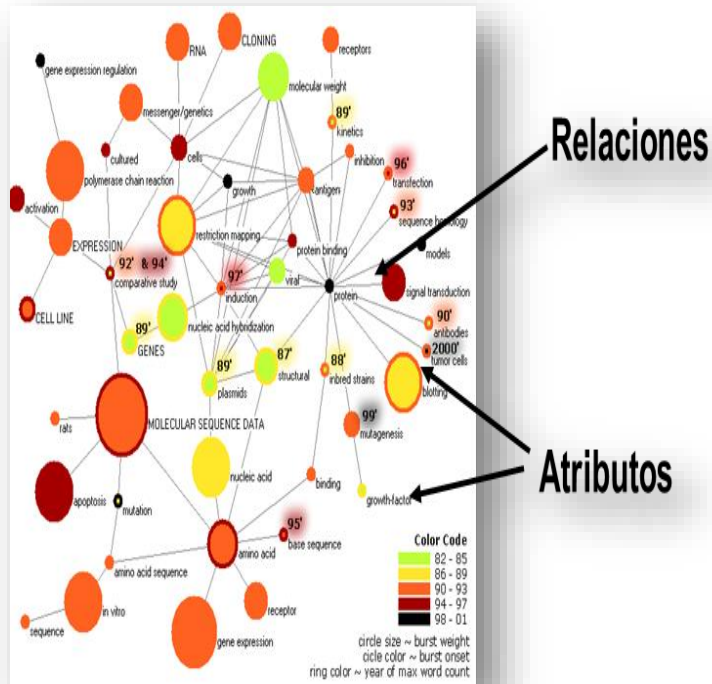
gene expression regulation
RNA
CLONING
receptors
molecular weight
messenger/genetics
89'
kinetics
cultured
cells
inhibition
96'
transfection
polymerase chain reaction
growth
antigen
93'
sequence homology
activation
restriction mapping
protein binding
models
EXPRESSION
92' & 94'
comparative study
97'
induction
viral
protein
signal transduction
CELL LINE
89'
GENES
nucleic acid hybridization
90'
antibodies
2000'
tumor cells
89'
plasmids
87'
structural
88'
inbred strains
blotting
rats
MOLECULAR SEQUENCE DATA
99'
mutagenesis
nucleic acid
binding
apoptosis
mutation
growth-factor
95'
base sequence
amino acid
amino acid sequence
receptor
in vitro
sequence
gene expression

Relaciones

Atributos

Color Code
| | |
|---|---|
| | 82 - 85 |
| | 86 - 89 |
| | 90 - 93 |
| | 94 - 97 |
| | 98 - 01 |

circle size ~ burst weight
cicle color ~ burst onset
ring color ~ year of max word count